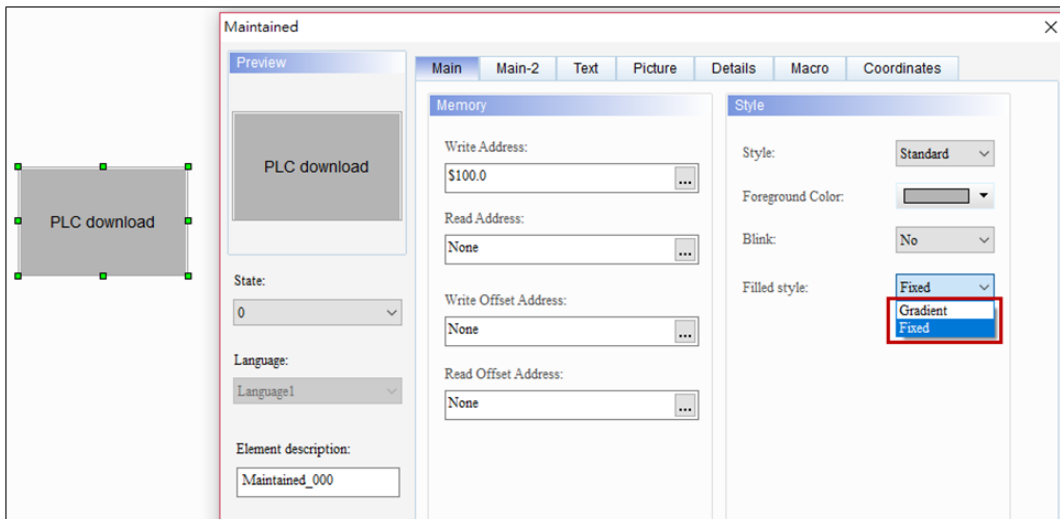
PLC download

Maintained

Preview

PLC download

State:

0

Language:

Language1

Element description:

Maintained_000

Main | Main-2 | Text | Picture | Details | Macro | Coordinates

Memory

Write Address:

$100.0

Read Address:

None

Write Offset Address:

None

Read Offset Address:

None

Style

Style:

Standard

Foreground Color:

Blink:

No

Filled style:

Fixed

Gradient

Fixed